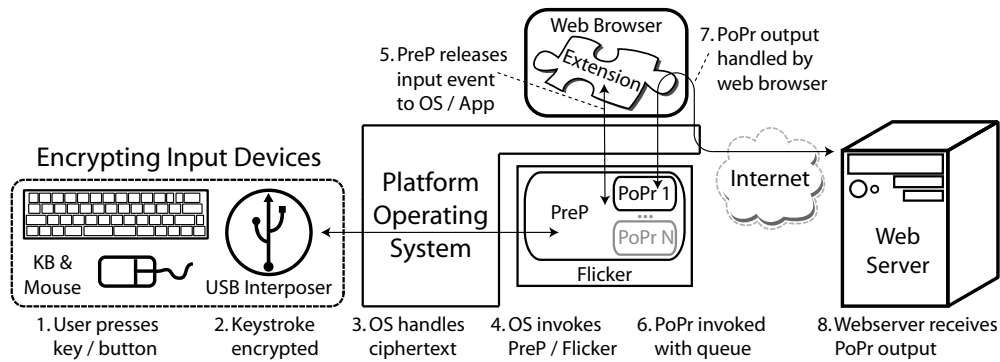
Web Browser

Extension

5. PreP releases input event to OS / App

7. PoPr output handled by web browser

Encrypting Input Devices

KB & Mouse

USB Interposer

Platform Operating System

PreP

PoPr 1

...

PoPr N

Flicker

Internet

Web Server

1. User presses key / button

2. Keystroke encrypted

3. OS handles ciphertext

4. OS invokes PreP / Flicker

6. PoPr invoked with queue

8. Webserver receives PoPr output